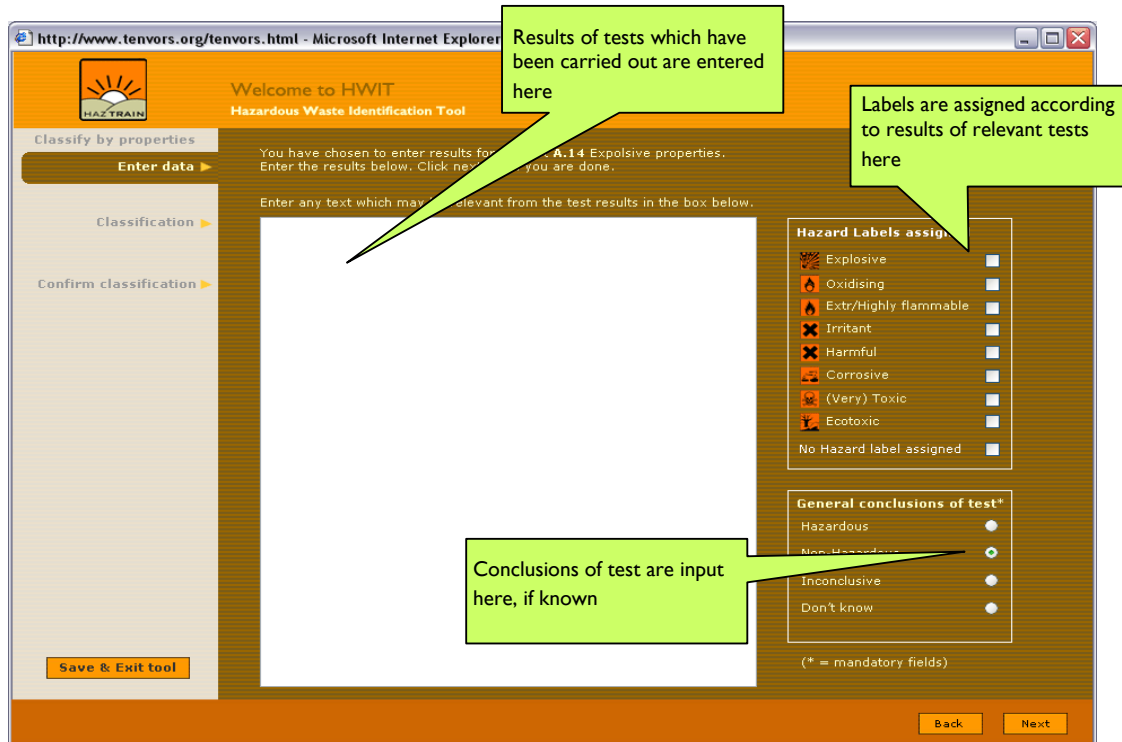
http://www.tenvors.org/tenvors.html - Microsoft Internet Explorer

HAZ TRAIN

Welcome to HWIT
Hazardous Waste Identification Tool

Results of tests which have been carried out are entered here

Labels are assigned according to results of relevant tests here

Classify by properties

Enter data ▶

Classification ▶

Confirm classification ▶

You have chosen to enter results for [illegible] A.14 Expolsive properties. Enter the results below. Click next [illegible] you are done.

Enter any text which may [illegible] relevant from the test results in the box below.

Hazard Labels assig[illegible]

Explosive
Oxidising
Extr/Highly flammable
Irritant
Harmful
Corrosive
(Very) Toxic
Ecotoxic
No Hazard label assigned

General conclusions of test*

Hazardous
Non-Hazardous
Inconclusive
Don't know

Conclusions of test are input here, if known

(* = mandatory fields)

Save & Exit tool

Back

Next